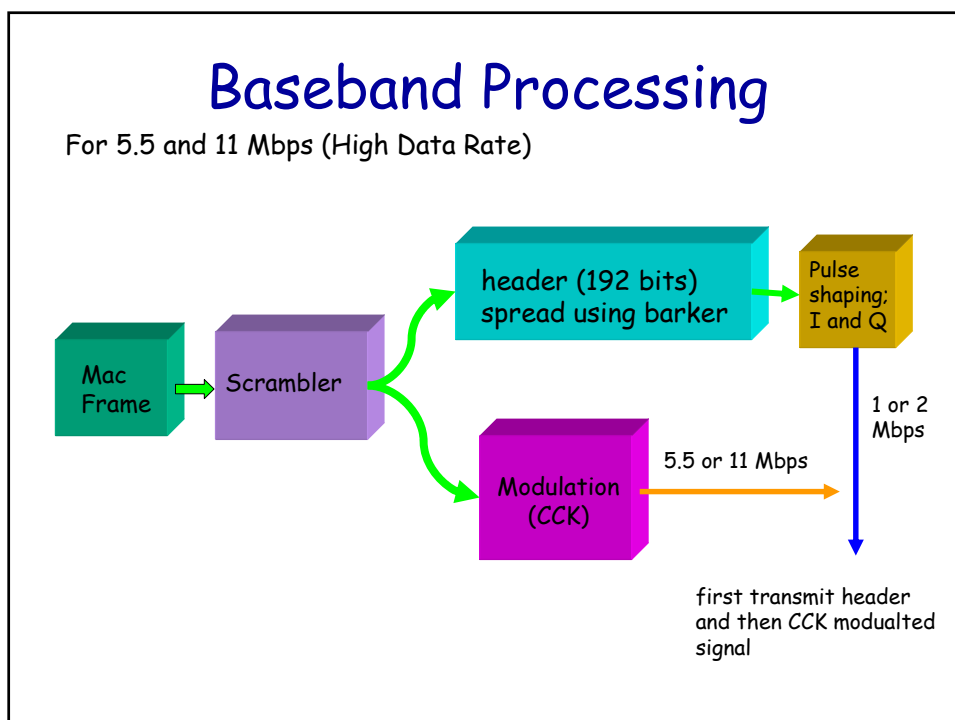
Baseband Processing

For 5.5 and 11 Mbps (High Data Rate)

Mac Frame

Scrambler

header (192 bits) spread using barker

Pulse shaping; I and Q

Modulation (CCK)

5.5 or 11 Mbps

1 or 2 Mbps

first transmit header and then CCK modualted signal